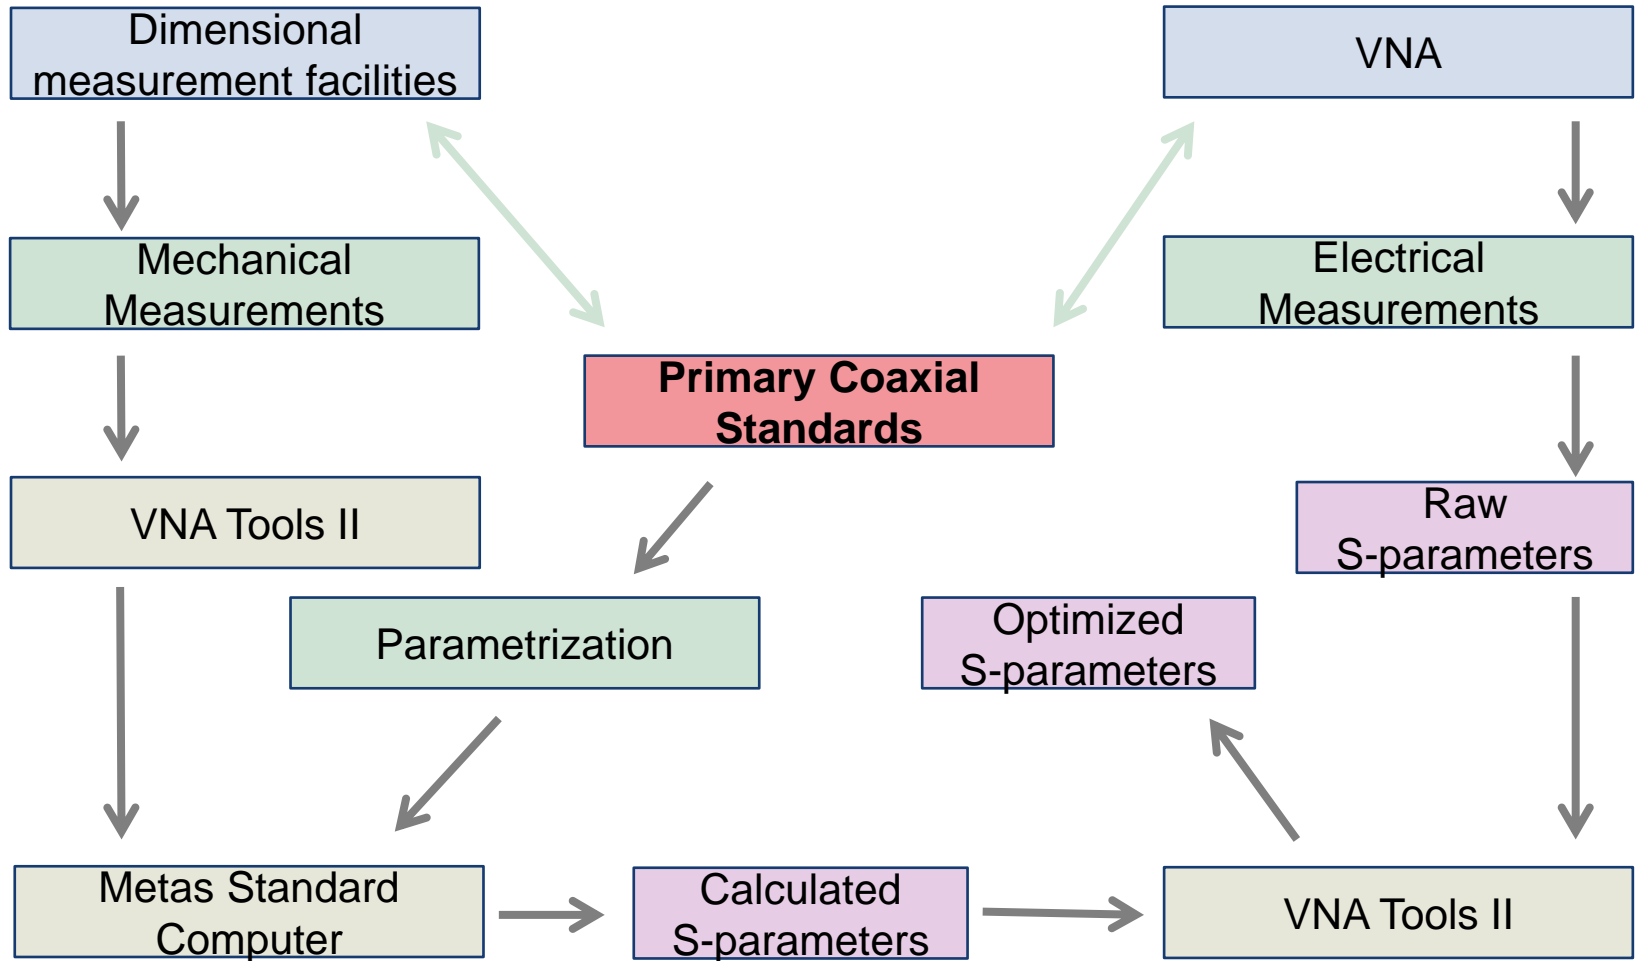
Dimensional measurement facilities

VNA

Mechanical Measurements

Electrical Measurements

Primary Coaxial Standards

VNA Tools II

Raw S-parameters

Parametrization

Optimized S-parameters

Metas Standard Computer

Calculated S-parameters

VNA Tools II